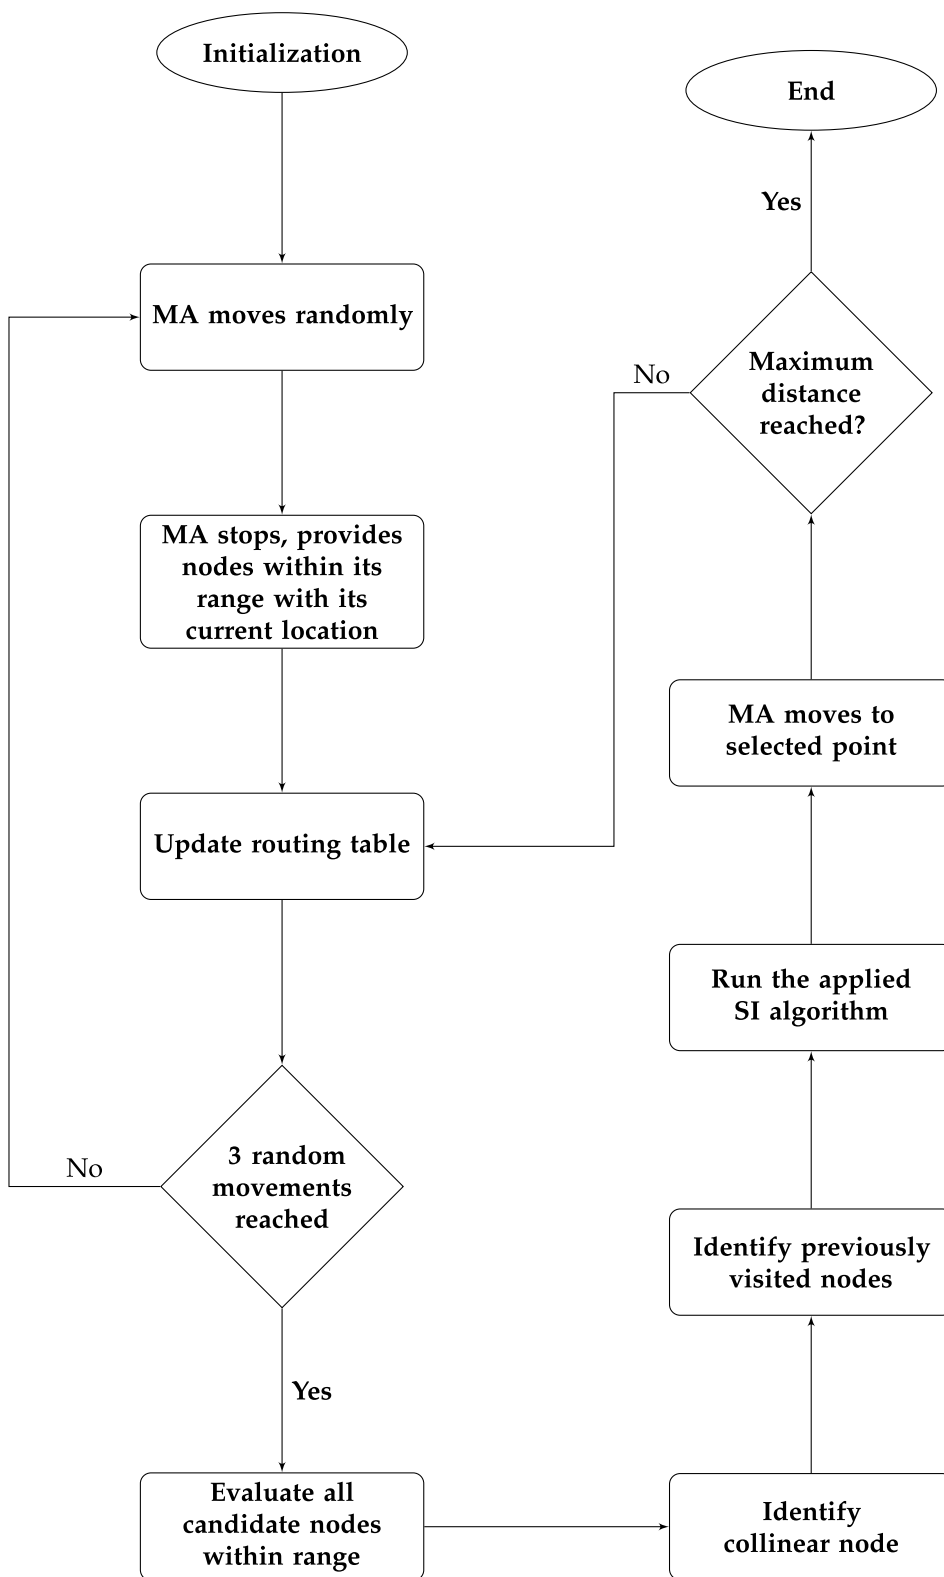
Initialization

MA moves randomly

MA stops, provides nodes within its range with its current location

Update routing table

3 random movements reached

No

Yes

Evaluate all candidate nodes within range

Identify collinear node

Identify previously visited nodes

Run the applied SI algorithm

MA moves to selected point

Maximum distance reached?

No

Yes

End